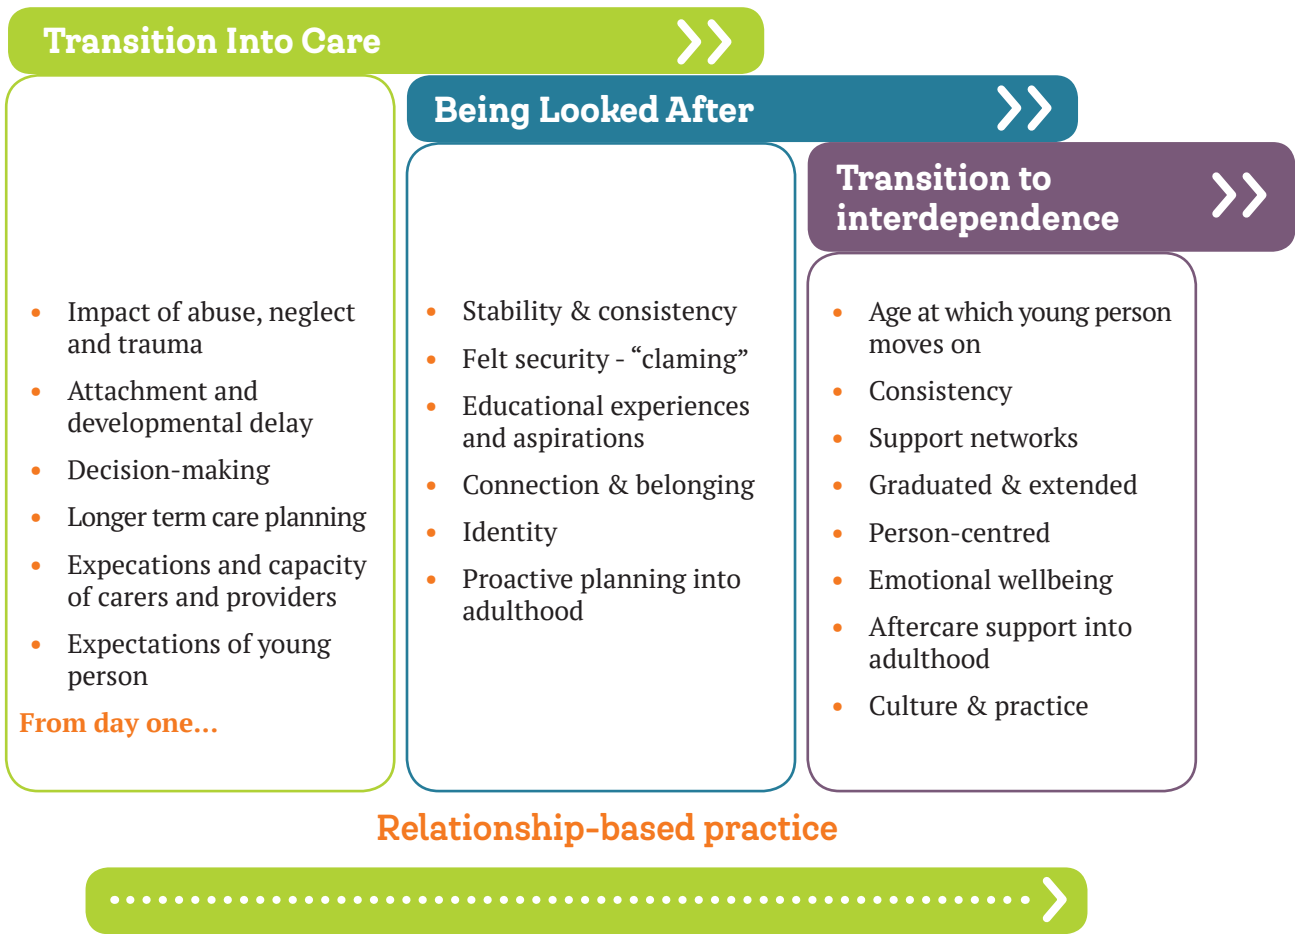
Transition Into Care

- Impact of abuse, neglect and trauma
- Attachment and developmental delay
- Decision-making
- Longer term care planning
- Expecations and capacity of carers and providers
- Expectations of young person

From day one...

Being Looked After

- Stability & consistency
- Felt security - "claming"
- Educational experiences and aspirations
- Connection & belonging
- Identity
- Proactive planning into adulthood

Transition to interdependence

- Age at which young person moves on
- Consistency
- Support networks
- Graduated & extended
- Person-centred
- Emotional wellbeing
- Aftercare support into adulthood
- Culture & practice

Relationship-based practice